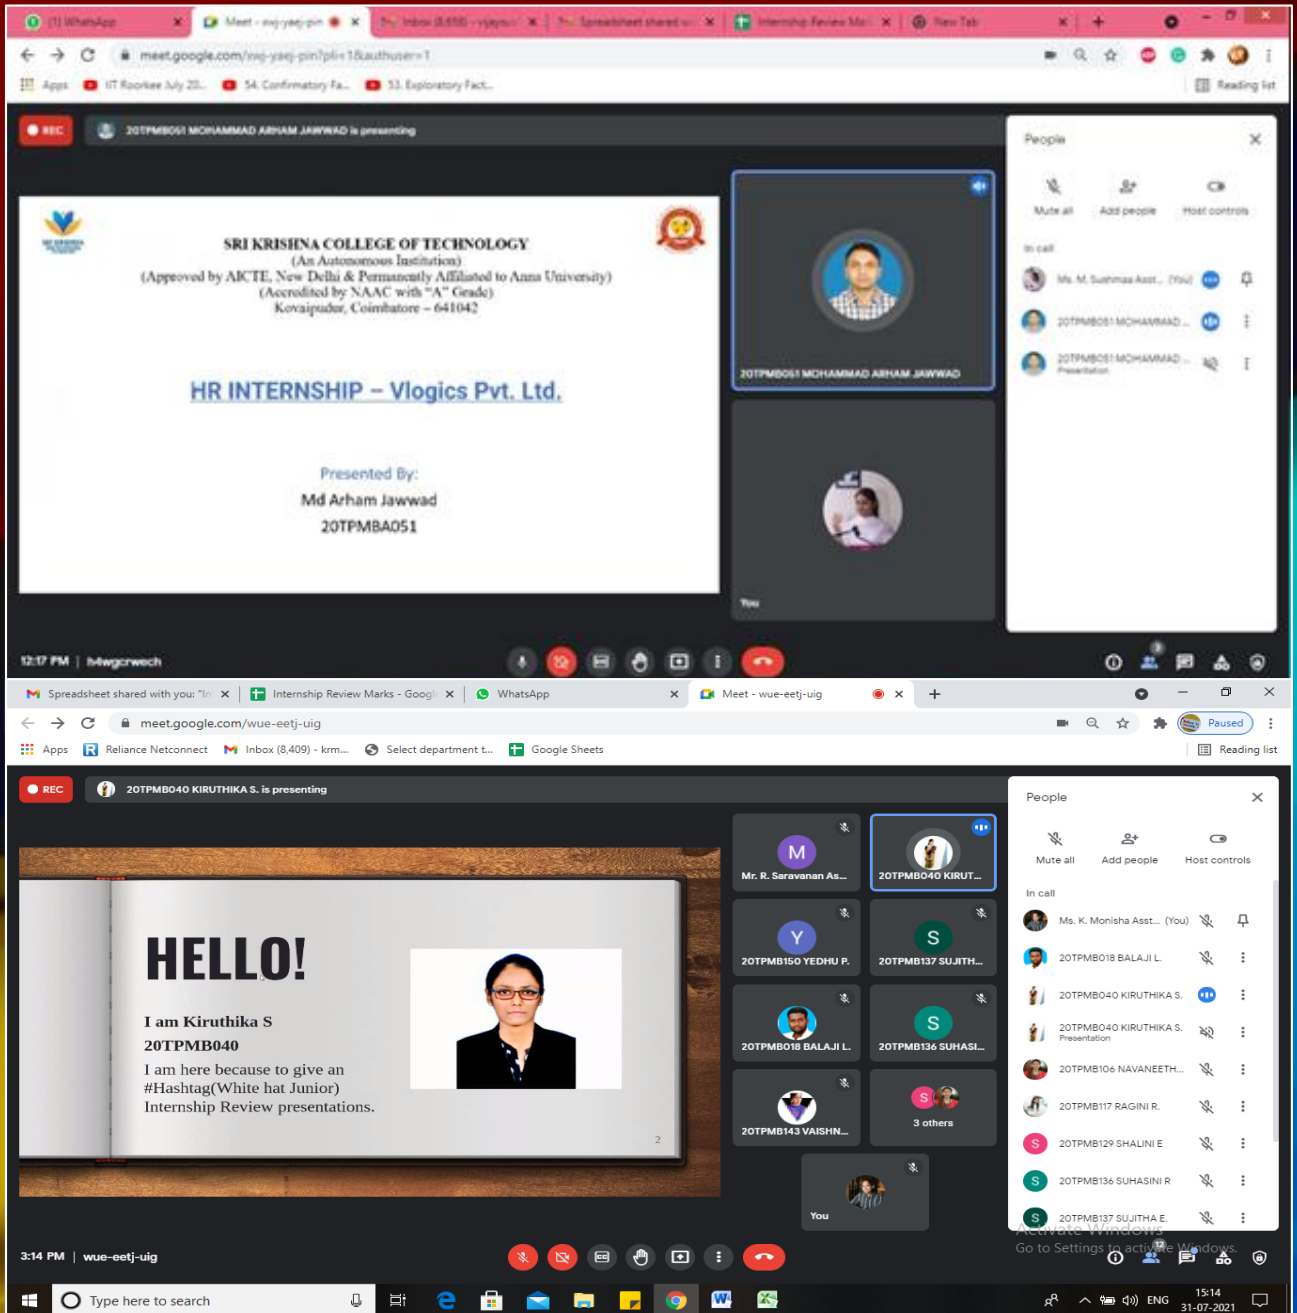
(1) WhatsApp | Meet - ovj-yaej-pin | Inbox (8,658) - vijayasu | Spreadsheet shared wi | Internship Review Mar | New Tab

meet.google.com/ovj-yaej-pin?pli=1&authuser=1

Apps | IIT Roorkee July 20... | 54. Confirmatory Fa... | 53. Exploratory Fact... | Reading list

REC | 20TPMB051 MOHAMMAD ARHAM JAWWAD is presenting

SRI KRISHNA COLLEGE OF TECHNOLOGY
(An Autonomous Institution)
(Approved by AICTE, New Delhi & Permanently Affiliated to Anna University)
(Accredited by NAAC with "A" Grade)
Kovaipudur, Coimbatore – 641042

HR INTERNSHIP – Vlogics Pvt. Ltd.

Presented By:
Md Arham Jawwad
20TPMBA051

20TPMB051 MOHAMMAD ARHAM JAWWAD

You

People
Mute all | Add people | Host controls
In call
Ms. M. Sushmaa Asst... (You)
20TPMB051 MOHAMMAD ...
20TPMB051 MOHAMMAD ...
Presentation

12:17 PM | hdwgcrwech

Spreadsheet shared with you: "In | Internship Review Marks - Googl | WhatsApp | Meet - wue-eetj-uig

meet.google.com/wue-eetj-uig

Paused

Apps | Reliance Netconnect | Inbox (8,409) - krm... | Select department t... | Google Sheets | Reading list

REC | 20TPMB040 KIRUTHIKA S. is presenting

HELLO!

I am Kiruthika S
20TPMB040
I am here because to give an #Hashtag(White hat Junior) Internship Review presentations.

2

M
Mr. R. Saravanan As...
20TPMB040 KIRUT...
Y
20TPMB150 YEDHU P.
S
20TPMB137 SUJITH...
20TPMB018 BALAJI L.
S
20TPMB136 SUHASI...
20TPMB143 VAISHN...
S
3 others
You

People
Mute all | Add people | Host controls
In call
Ms. K. Monisha Asst... (You)
20TPMB018 BALAJI L.
20TPMB040 KIRUTHIKA S.
20TPMB040 KIRUTHIKA S.
Presentation
20TPMB106 NAVANEETH...
20TPMB117 RAGINI R.
S 20TPMB129 SHALINI E
S 20TPMB136 SUHASINI R
S 20TPMB137 SUJITHA E.

Activate Windows
Go to Settings to activate Windows.

3:14 PM | wue-eetj-uig

12

Type here to search

ENG
15:14
31-07-2021